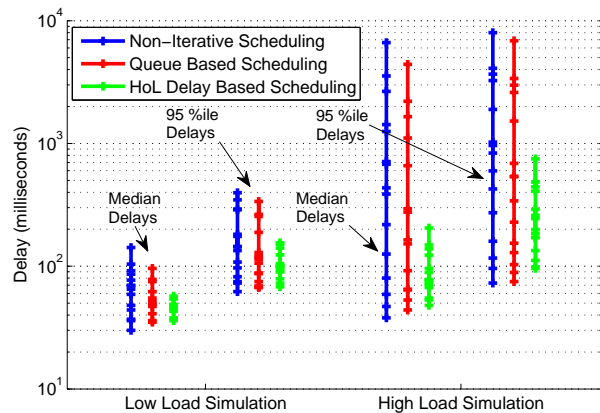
$10^4$
$10^3$
$10^2$
$10^1$

Delay (milliseconds)

Non−Iterative Scheduling
Queue Based Scheduling
HoL Delay Based Scheduling

95 %ile Delays

95 %ile Delays

Median Delays

Median Delays

Low Load Simulation

High Load Simulation